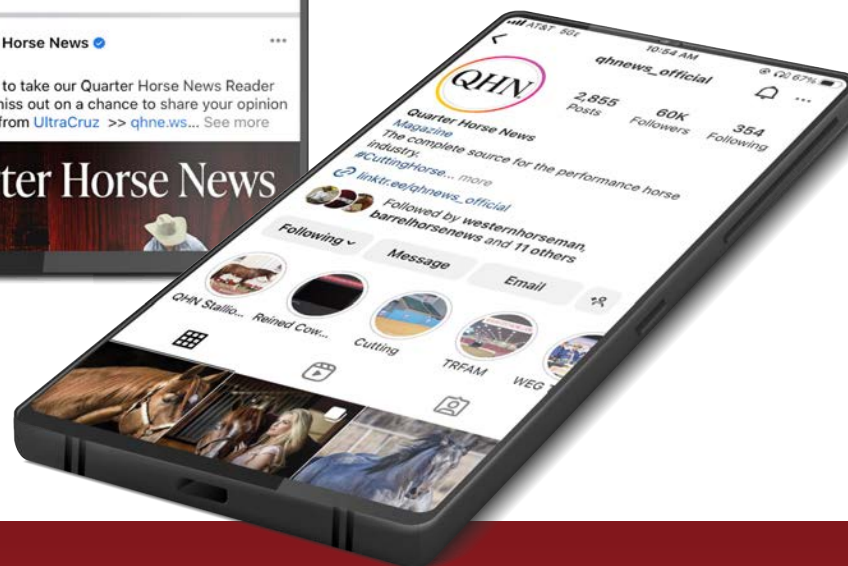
Horse News

...

to take our Quarter Horse News Reader
miss out on a chance to share your opinion
from UltraCruz >> qhne.ws... See more

ter Horse News

AT&T 5G

10:54 AM

67%

qhnews_official

QHN

2,855
Posts

60K
Followers

354
Following

Quarter Horse News
Magazine
The complete source for the performance horse industry.
#CuttingHorse... more
linktr.ee/qhnews_official

Followed by westernhorseman, barrelhorsenews and 11 others

Following

Message

Email

QHN Stallio...

Reined Cow...

Cutting

TRFAM

WEG